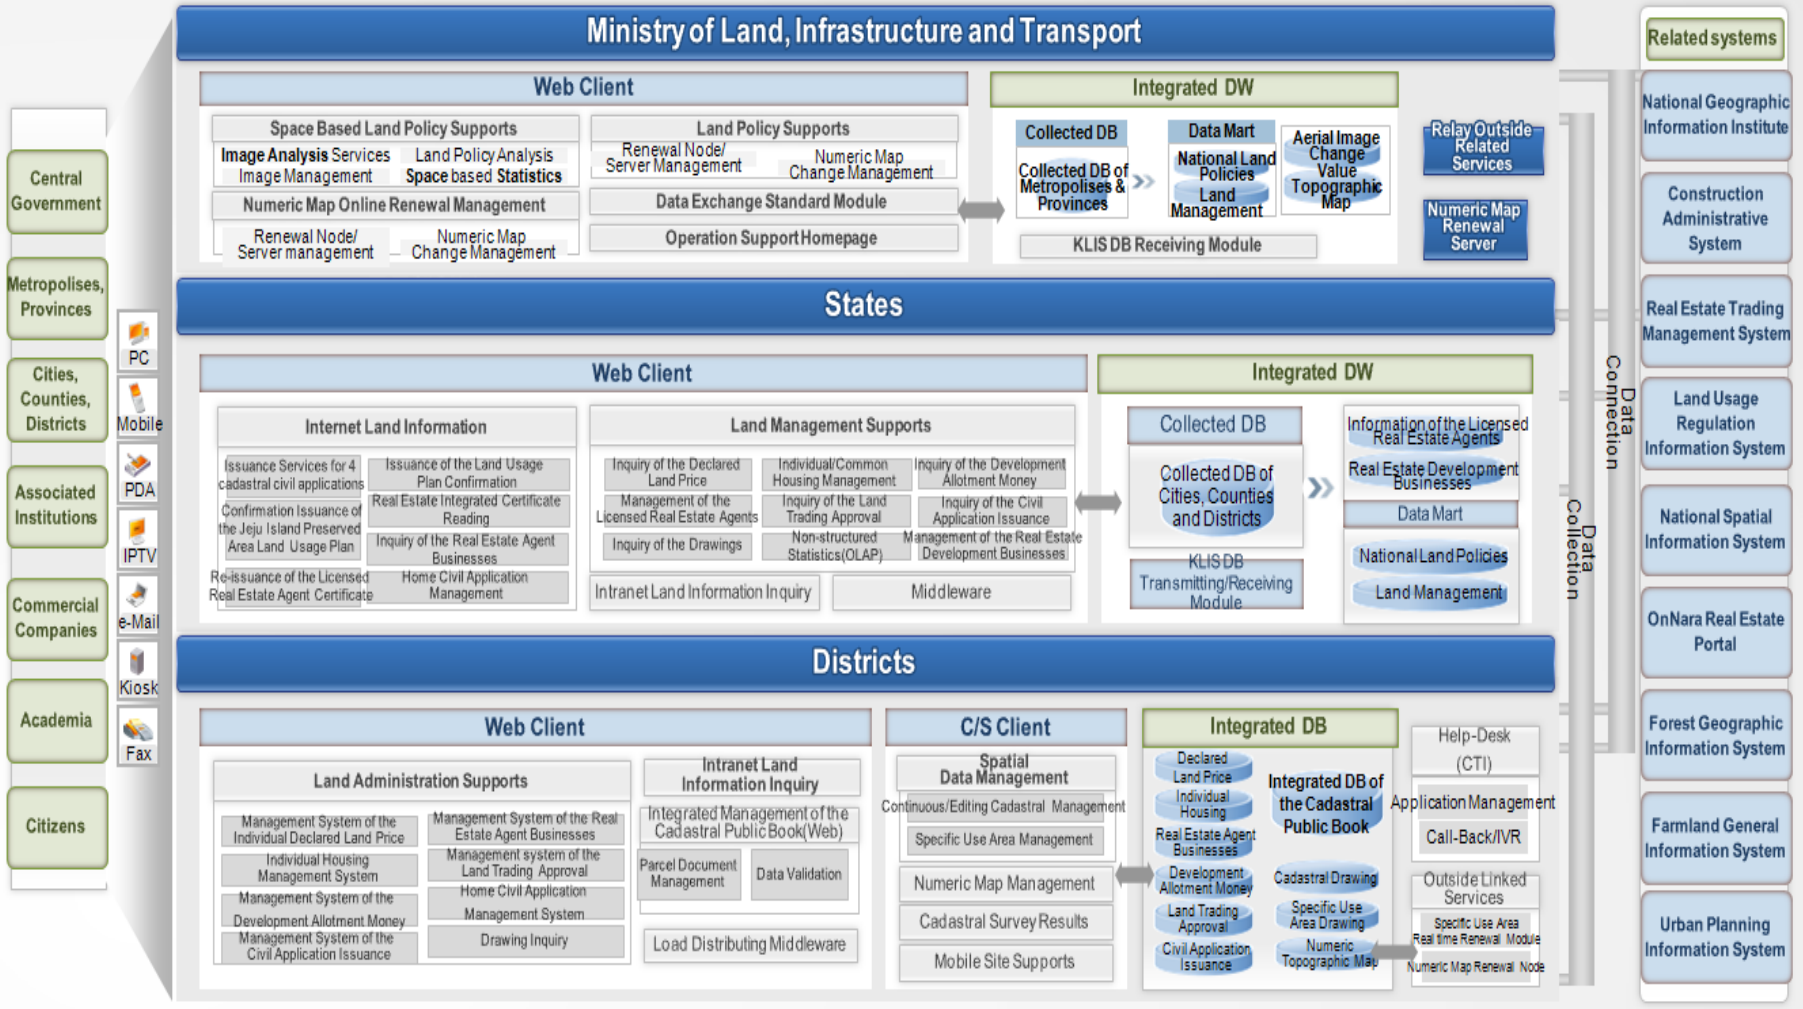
Ministry of Land, Infrastructure and Transport

Web Client

Space Based Land Policy Supports

Image Analysis Services
Image Management
Land Policy Analysis
Space based Statistics

Numeric Map Online Renewal Management

Renewal Node/ Server management
Numeric Map Change Management

Land Policy Supports

Renewal Node/ Server Management
Numeric Map Change Management

Data Exchange Standard Module

Operation Support Homepage

Integrated DW

Collected DB

Collected DB of Metropolises & Provinces

Data Mart

National Land Policies
Land Management

Aerial Image Change Value Topographic Map

KLIS DB Receiving Module

Relay Outside Related Services

Numeric Map Renewal Server

States

Web Client

Internet Land Information

Issuance Services for 4 cadastral civil applications
Issuance of the Land Usage Plan Confirmation
Confirmation Issuance of the Jeju Island Preserved Area Land Usage Plan
Real Estate Integrated Certificate Reading
Inquiry of the Real Estate Agent Businesses
Re-issuance of the Licensed Real Estate Agent Certificate
Home Civil Application Management

Land Management Supports

Inquiry of the Declared Land Price
Individual/Common Housing Management
Inquiry of the Development Allotment Money
Management of the Licensed Real Estate Agents
Inquiry of the Land Trading Approval
Inquiry of the Civil Application Issuance
Inquiry of the Drawings
Non-structured Statistics(OLAP)
Management of the Real Estate Development Businesses

Intranet Land Information Inquiry

Middleware

Integrated DW

Collected DB

Collected DB of Cities, Counties and Districts

KLIS DB Transmitting/Receiving Module

Information of the Licensed Real Estate Agents
Real Estate Development Businesses

Data Mart

National Land Policies
Land Management

Districts

Web Client

Land Administration Supports

Management System of the Individual Declared Land Price
Management System of the Real Estate Agent Businesses
Individual Housing Management System
Management system of the Land Trading Approval
Management System of the Development Allotment Money
Home Civil Application Management System
Management System of the Civil Application Issuance
Drawing Inquiry

Intranet Land Information Inquiry

Integrated Management of the Cadastral Public Book(Web)

Parcel Document Management
Data Validation

Load Distributing Middleware

C/S Client

Spatial Data Management

Continuous/Editing Cadastral Management
Specific Use Area Management

Numeric Map Management
Cadastral Survey Results
Mobile Site Supports

Integrated DB

Declared Land Price
Individual Housing
Real Estate Agent Businesses
Development Allotment Money
Land Trading Approval
Civil Application Issuance

Integrated DB of the Cadastral Public Book

Cadastral Drawing
Specific Use Area Drawing
Numeric Topographic Map

Help-Desk (CTI)
Application Management
Call-Back/IVR

Outside Linked Services
Specific Use Area Real time Renewal Module
Numeric Map Renewal Node

Data Connection
Data Collection

Central Government
Metropolises, Provinces
Cities, Counties, Districts
Associated Institutions
Commercial Companies
Academia
Citizens

PC
Mobile
PDA
IPTV
e-Mail
Kiosk
Fax

Related systems
National Geographic Information Institute
Construction Administrative System
Real Estate Trading Management System
Land Usage Regulation Information System
National Spatial Information System
OnNara Real Estate Portal
Forest Geographic Information System
Farmland General Information System
Urban Planning Information System